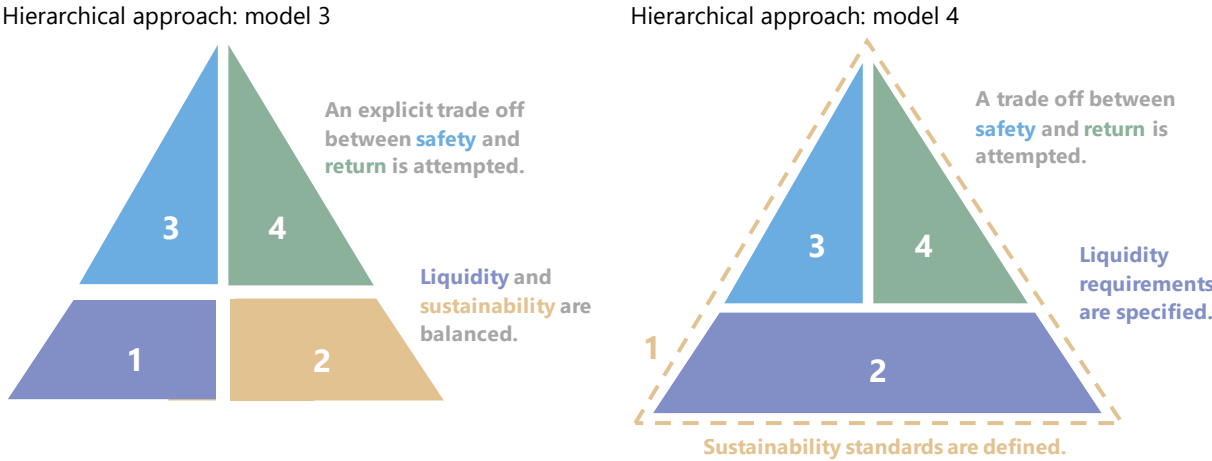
Hierarchical approach: model 3

An explicit trade off between safety and return is attempted.

3

4

Liquidity and sustainability are balanced.

1

2

Hierarchical approach: model 4

A trade off between safety and return is attempted.

3

4

Liquidity requirements are specified.

1

2

Sustainability standards are defined.